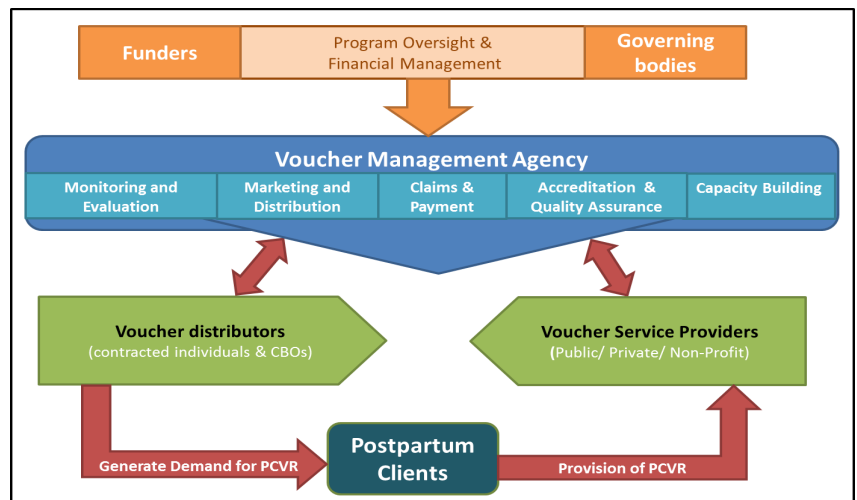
Funders

Program Oversight & Financial Management

Governing bodies

Voucher Management Agency

Monitoring and Evaluation

Marketing and Distribution

Claims & Payment

Accreditation & Quality Assurance

Capacity Building

Voucher distributors
(contracted individuals & CBOs)

Voucher Service Providers
(Public/ Private/ Non-Profit)

Generate Demand for PCVR

Postpartum Clients

Provision of PCVR